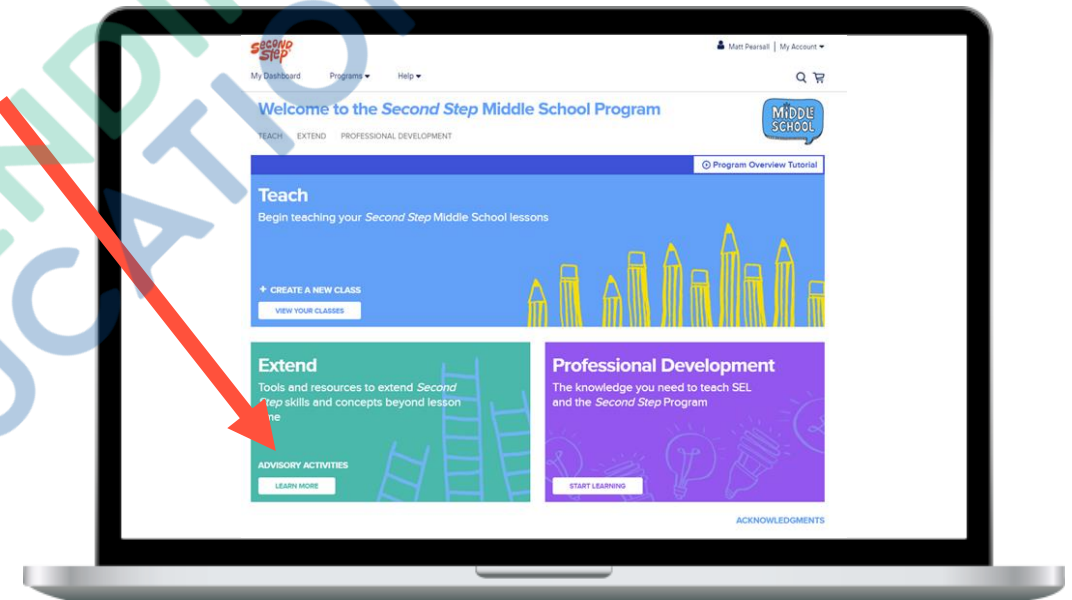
Second Step

Matt Pearsall | My Account

My Dashboard Programs Help

Welcome to the *Second Step* Middle School Program

TEACH EXTEND PROFESSIONAL DEVELOPMENT

MIDDLE SCHOOL

Program Overview Tutorial

Teach

Begin teaching your *Second Step* Middle School lessons

+ CREATE A NEW CLASS

VIEW YOUR CLASSES

Extend

Tools and resources to extend *Second* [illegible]*tep* skills and concepts beyond lesson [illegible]me

ADVISORY ACTIVITIES

LEARN MORE

Professional Development

The knowledge you need to teach SEL and the *Second Step* Program

START LEARNING

ACKNOWLEDGMENTS